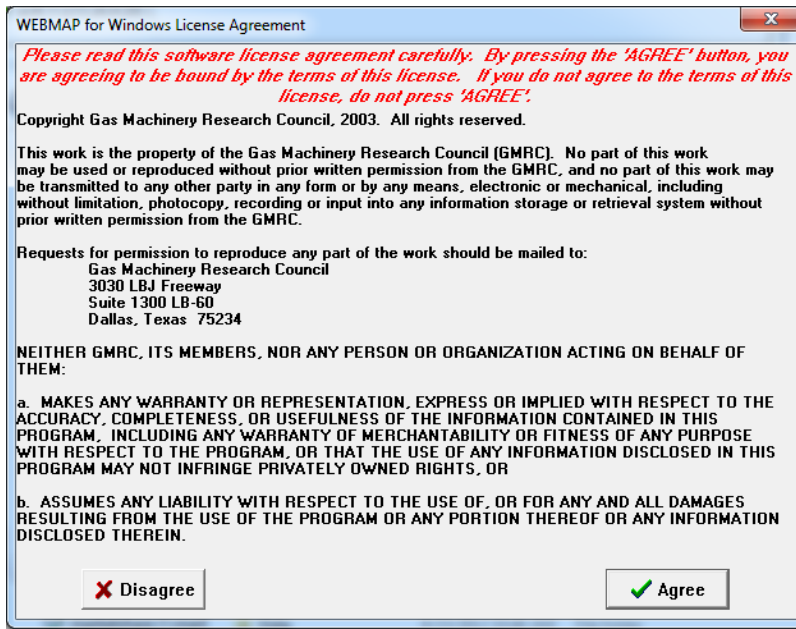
WEBMAP for Windows License Agreement

Please read this software license agreement carefully. By pressing the 'AGREE' button, you are agreeing to be bound by the terms of this license. If you do not agree to the terms of this license, do not press 'AGREE'.

Copyright Gas Machinery Research Council, 2003. All rights reserved.

This work is the property of the Gas Machinery Research Council (GMRC). No part of this work may be used or reproduced without prior written permission from the GMRC, and no part of this work may be transmitted to any other party in any form or by any means, electronic or mechanical, including without limitation, photocopy, recording or input into any information storage or retrieval system without prior written permission from the GMRC.

Requests for permission to reproduce any part of the work should be mailed to:
Gas Machinery Research Council
3030 LBJ Freeway
Suite 1300 LB-60
Dallas, Texas 75234

NEITHER GMRC, ITS MEMBERS, NOR ANY PERSON OR ORGANIZATION ACTING ON BEHALF OF THEM:

a. MAKES ANY WARRANTY OR REPRESENTATION, EXPRESS OR IMPLIED WITH RESPECT TO THE ACCURACY, COMPLETENESS, OR USEFULNESS OF THE INFORMATION CONTAINED IN THIS PROGRAM, INCLUDING ANY WARRANTY OF MERCHANTABILITY OR FITNESS OF ANY PURPOSE WITH RESPECT TO THE PROGRAM, OR THAT THE USE OF ANY INFORMATION DISCLOSED IN THIS PROGRAM MAY NOT INFRINGE PRIVATELY OWNED RIGHTS, OR

b. ASSUMES ANY LIABILITY WITH RESPECT TO THE USE OF, OR FOR ANY AND ALL DAMAGES RESULTING FROM THE USE OF THE PROGRAM OR ANY PORTION THEREOF OR ANY INFORMATION DISCLOSED THEREIN.

Disagree

Agree